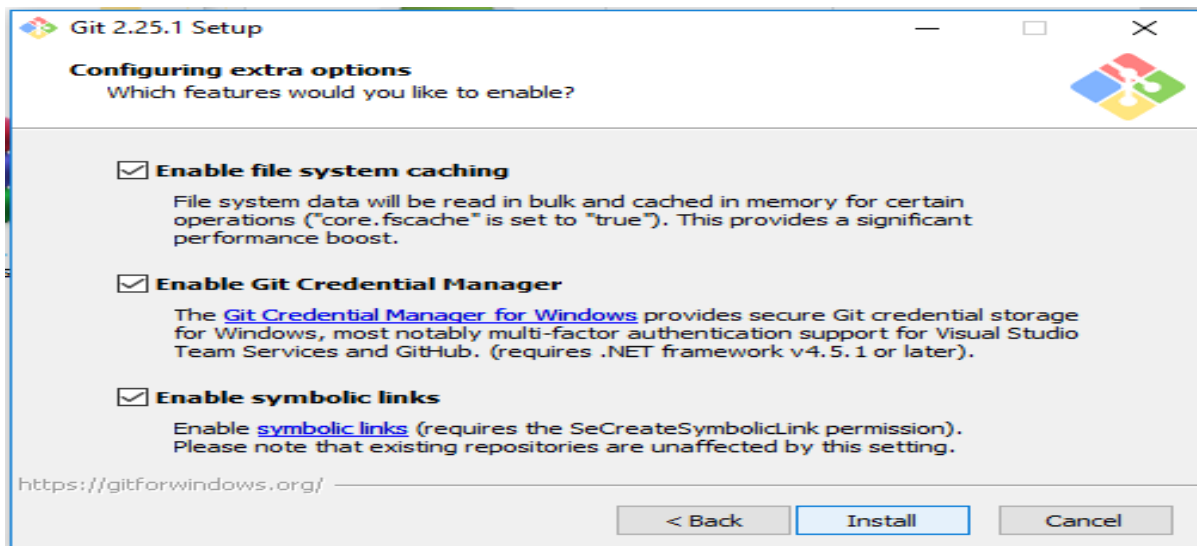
Git 2.25.1 Setup

Configuring extra options
Which features would you like to enable?

Enable file system caching

File system data will be read in bulk and cached in memory for certain operations ("core.fscache" is set to "true"). This provides a significant performance boost.

Enable Git Credential Manager

The Git Credential Manager for Windows provides secure Git credential storage for Windows, most notably multi-factor authentication support for Visual Studio Team Services and GitHub. (requires .NET framework v4.5.1 or later).

Enable symbolic links

Enable symbolic links (requires the SeCreateSymbolicLink permission). Please note that existing repositories are unaffected by this setting.

https://gitforwindows.org/

< Back Install Cancel